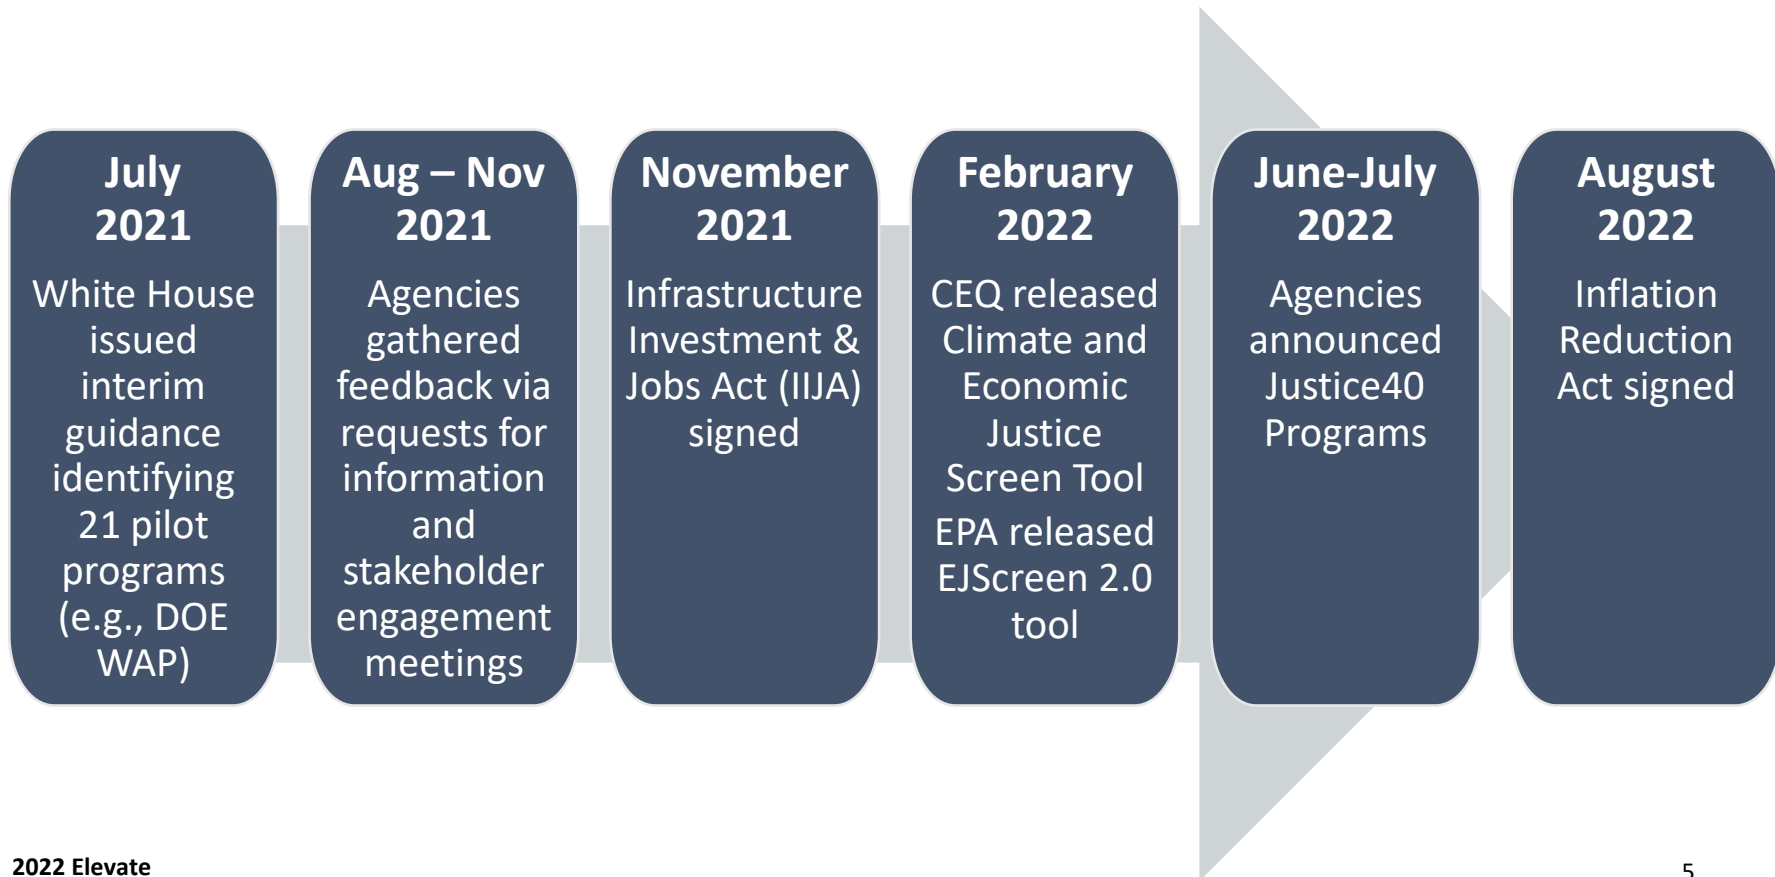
July 2021

White House issued interim guidance identifying 21 pilot programs (e.g., DOE WAP)

Aug – Nov 2021

Agencies gathered feedback via requests for information and stakeholder engagement meetings

November 2021

Infrastructure Investment & Jobs Act (IIJA) signed

February 2022

CEQ released Climate and Economic Justice Screen Tool

EPA released EJScreen 2.0 tool

June-July 2022

Agencies announced Justice40 Programs

August 2022

Inflation Reduction Act signed

2022 Elevate

5